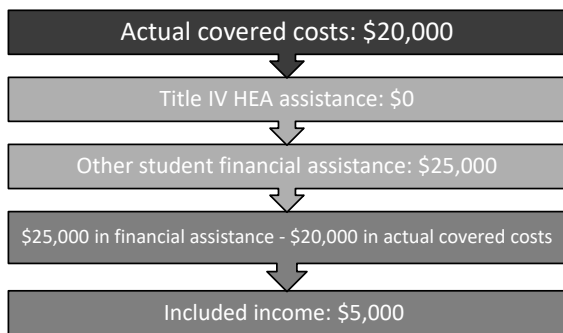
Actual covered costs: \$20,000

Title IV HEA assistance: \$0

Other student financial assistance: \$25,000

\$25,000 in financial assistance - \$20,000 in actual covered costs

Included income: \$5,000